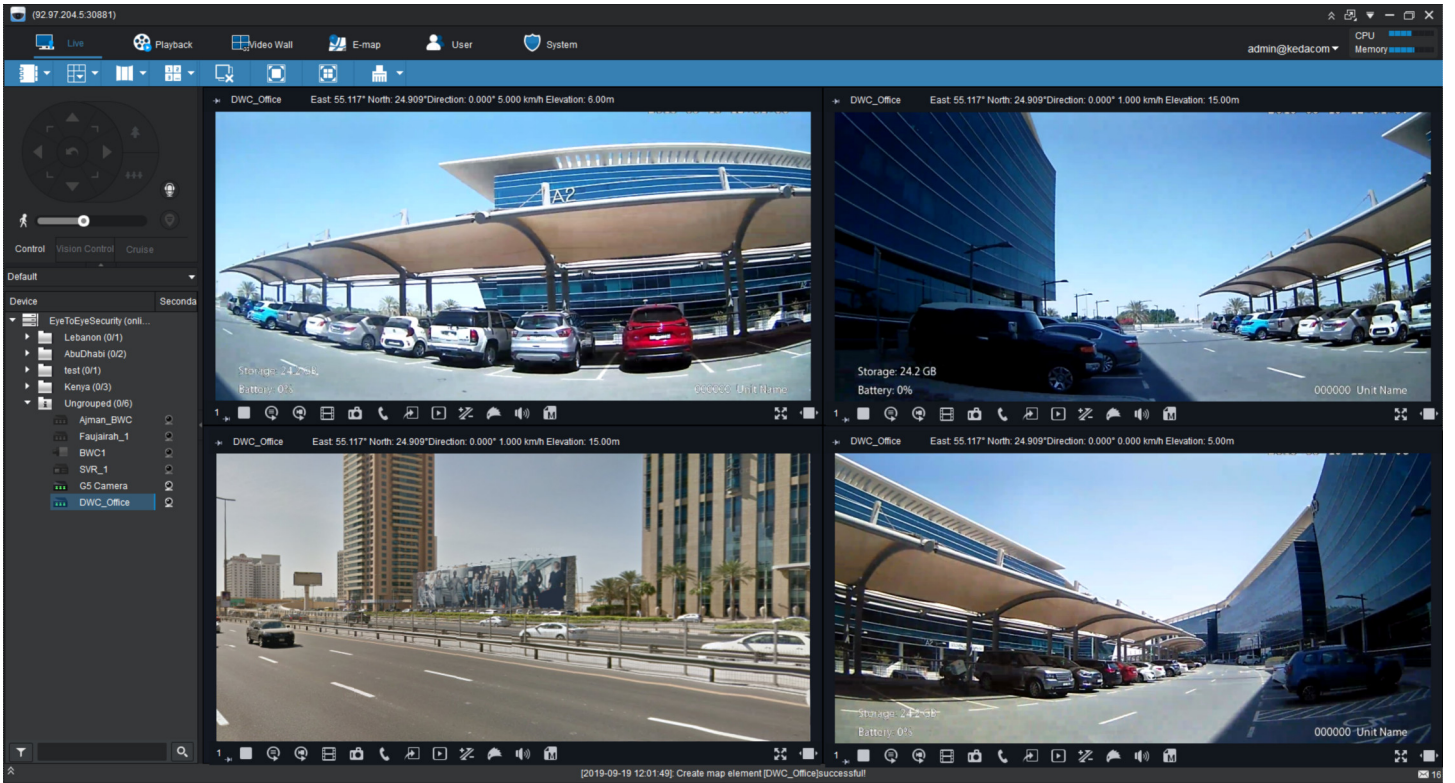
(92.97.204.5:30881)

Live Playback Video Wall E-map User System

admin@kedacom CPU Memory

Control Vision Control Cruise

Default

Device Seconda

EyeToEyeSecurity (onli...
Lebanon (0/1)
AbuDhabi (0/2)
test (0/1)
Kenya (0/3)
Ungrouped (0/6)
Ajman_BWC
Faujairah_1
BWC1
SVR_1
G5 Camera
DWC_Office

DWC_Office East: 55.117° North: 24.909°Direction: 0.000° 5.000 km/h Elevation: 6.00m

A2

Storage: 24.2 GB
Battery: 0%
000000 Unit Name

1

DWC_Office East: 55.117° North: 24.909°Direction: 0.000° 1.000 km/h Elevation: 15.00m

Storage: 24.2 GB
Battery: 0%
000000 Unit Name

1

DWC_Office East: 55.117° North: 24.909°Direction: 0.000° 1.000 km/h Elevation: 15.00m

1

DWC_Office East: 55.117° North: 24.909°Direction: 0.000° 0.000 km/h Elevation: 5.00m

Storage: 24.2 GB
Battery: 0%
000000 Unit Name

1

[2019-09-19 12:01:49]: Create map element [DWC_Office]successful!

16